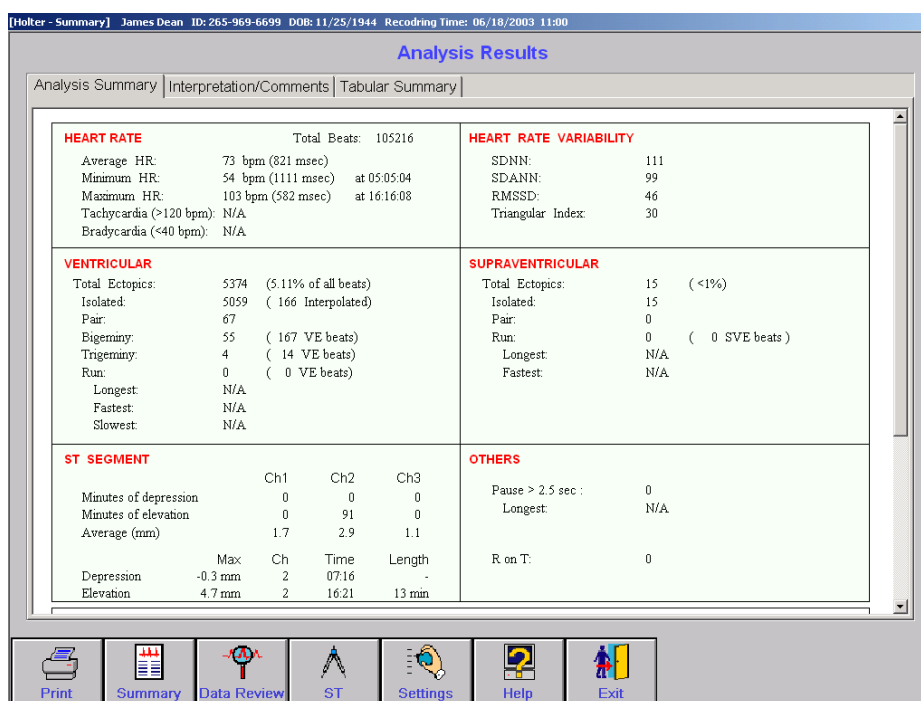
[Holter - Summary] James Dean ID: 265-969-6699 DOB: 11/25/1944 Recodring Time: 06/18/2003 11:00

Analysis Results

Analysis Summary | Interpretation/Comments | Tabular Summary

HEART RATE Total Beats: 105216
Average HR: 73 bpm (821 msec)
Minimum HR: 54 bpm (1111 msec) at 05:05:04
Maximum HR: 103 bpm (582 msec) at 16:16:08
Tachycardia (>120 bpm): N/A
Bradycardia (<40 bpm): N/A

HEART RATE VARIABILITY
SDNN: 111
SDANN: 99
RMSSD: 46
Triangular Index: 30

VENTRICULAR
Total Ectopics: 5374 (5.11% of all beats)
Isolated: 5059 ( 166 Interpolated)
Pair: 67
Bigeminy: 55 ( 167 VE beats)
Trigeminy: 4 ( 14 VE beats)
Run: 0 ( 0 VE beats)
Longest: N/A
Fastest: N/A
Slowest: N/A

SUPRAVENTRICULAR
Total Ectopics: 15 (<1%)
Isolated: 15
Pair: 0
Run: 0 ( 0 SVE beats )
Longest: N/A
Fastest: N/A

ST SEGMENT
| | Ch1 | Ch2 | Ch3 |
|---|---|---|---|
| Minutes of depression | 0 | 0 | 0 |
| Minutes of elevation | 0 | 91 | 0 |
| Average (mm) | 1.7 | 2.9 | 1.1 |

| | Max | Ch | Time | Length |
|---|---|---|---|---|
| Depression | -0.3 mm | 2 | 07:16 | - |
| Elevation | 4.7 mm | 2 | 16:21 | 13 min |

OTHERS
Pause > 2.5 sec : 0
Longest: N/A

R on T: 0

Print Summary Data Review ST Settings Help Exit